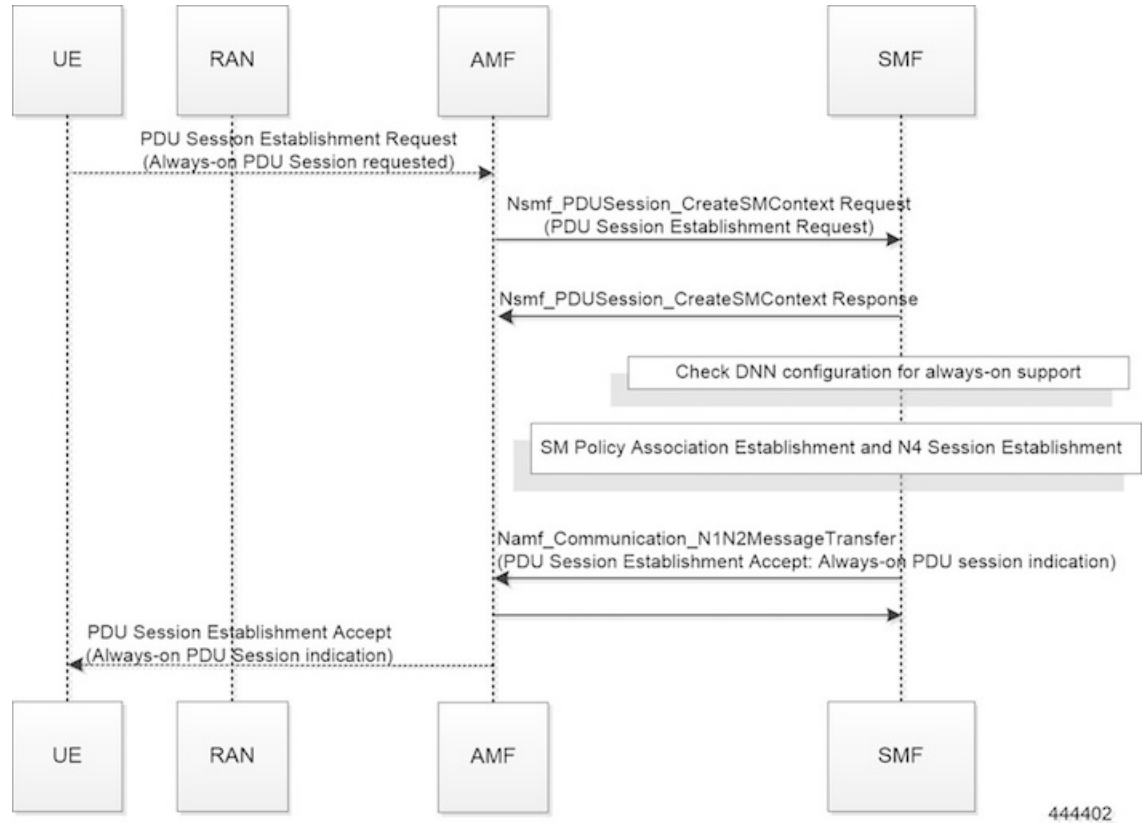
UE

RAN

AMF

SMF

PDU Session Establishment Request
(Always-on PDU Session requested)

Nsmf_PDUSession_CreateSMContext Request
(PDU Session Establishment Request)

Nsmf_PDUSession_CreateSMContext Response

Check DNN configuration for always-on support

SM Policy Association Establishment and N4 Session Establishment

Namf_Communication_N1N2MessageTransfer
(PDU Session Establishment Accept: Always-on PDU session indication)

PDU Session Establishment Accept
(Always-on PDU Session indication)

UE

RAN

AMF

SMF

444402